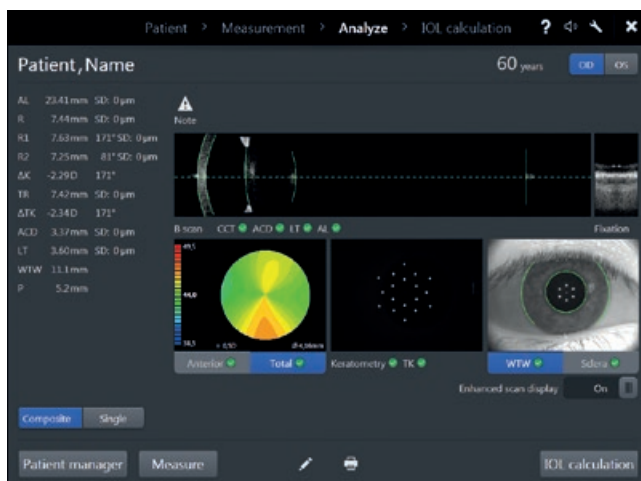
Patient > Measurement > Analyze > IOL calculation ? ✕

Patient, Name

60 years OD OS

AL 23.41mm SD: 0µm
R 7.44mm SD: 0µm
R1 7.63mm 171° SD: 0µm
R2 7.25mm 81° SD: 0µm
ΔK -2.29D 171°
TR 7.42mm SD: 0µm
ΔTK -2.34D 171°
ACD 3.37mm SD: 0µm
LT 3.80mm SD: 0µm
WTW 13.1mm
P 5.2mm

Note

B scan CCT ACD LT AL

Fixation

49,5
44,0
38,5
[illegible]

Anterior Total

Keratometry TK

WTW Sclera

Enhanced scan display On

Composite Single

Patient manager Measure

IOL calculation